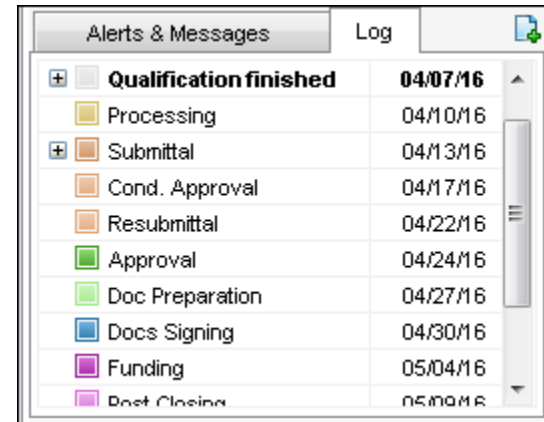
Alerts & Messages | Log

| | |
|---|---|
| Qualification finished | 04/07/16 |
| Processing | 04/10/16 |
| Submittal | 04/13/16 |
| Cond. Approval | 04/17/16 |
| Resubmittal | 04/22/16 |
| Approval | 04/24/16 |
| Doc Preparation | 04/27/16 |
| Docs Signing | 04/30/16 |
| Funding | 05/04/16 |
| Post Closing | 05/09/16 |